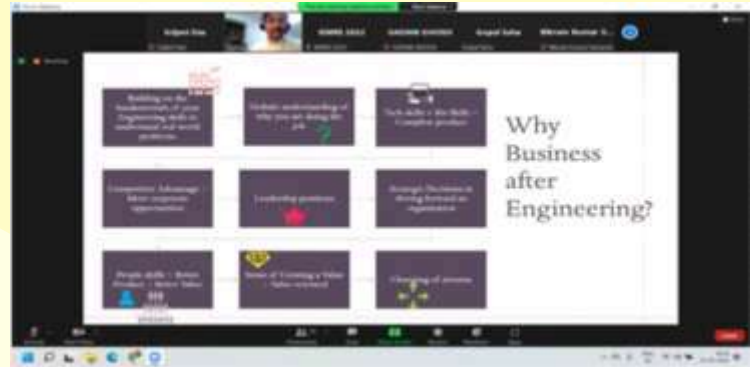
Why Business after Engineering?

Building on the fundamentals of your Engineering skills to understand real world problems

Holistic understanding of why you are doing the job

Tech skills + Biz Skills = Complete product

Competitive Advantage - More corporate opportunities

Leadership positions

Strategic Decisions in driving forward an organization

People skills + Better Product = Better Sales

Sense of Creating a Value - Value oriented

Changing of mindset

Kalpit Das
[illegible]
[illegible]
Gopal Sahu
Bikram Kumar S...